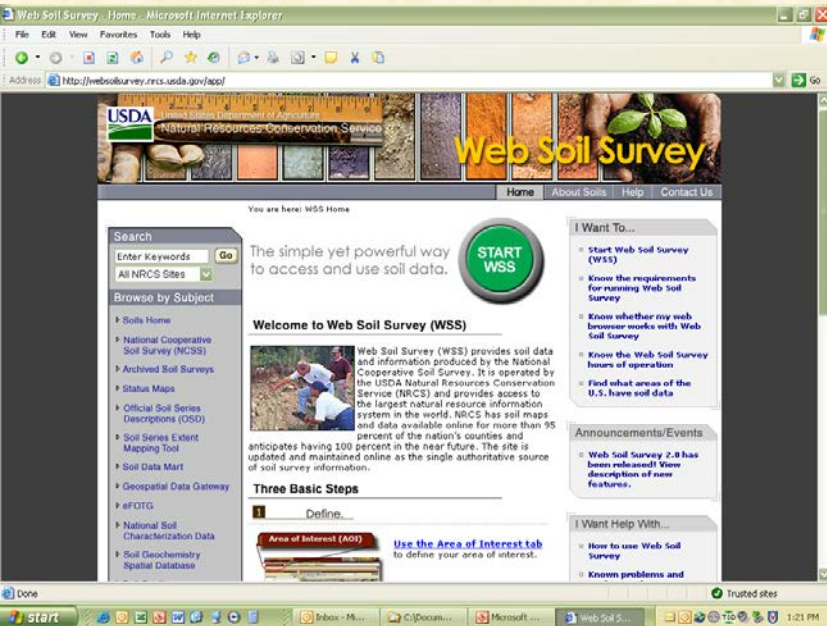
Web Soil Survey - Home - Microsoft Internet Explorer

File Edit View Favorites Tools Help

Address http://websoilsurvey.nrcs.usda.gov/app/

Go

USDA United States Department of Agriculture Natural Resources Conservation Service

Web Soil Survey

Home About Soils Help Contact Us

You are here: WSS Home

Search

Enter Keywords Go

All NRCS Sites

Browse by Subject

Soils Home

National Cooperative Soil Survey (NCSS)

Archived Soil Surveys

Status Maps

Official Soil Series Descriptions (OSD)

Soil Series Extent Mapping Tool

Soil Data Mart

Geospatial Data Gateway

eFOTG

National Soil Characterization Data

Soil Geochemistry Spatial Database

The simple yet powerful way to access and use soil data.

START WSS

Welcome to Web Soil Survey (WSS)

Web Soil Survey (WSS) provides soil data and information produced by the National Cooperative Soil Survey. It is operated by the USDA Natural Resources Conservation Service (NRCS) and provides access to the largest natural resource information system in the world. NRCS has soil maps and data available online for more than 95 percent of the nation's counties and anticipates having 100 percent in the near future. The site is updated and maintained online as the single authoritative source of soil survey information.

Three Basic Steps

1 Define.

Area of Interest (AOI)

Use the Area of Interest tab to define your area of interest.

I Want To...

Start Web Soil Survey (WSS)

Know the requirements for running Web Soil Survey

Know whether my web browser works with Web Soil Survey

Know the Web Soil Survey hours of operation

Find what areas of the U.S. have soil data

Announcements/Events

Web Soil Survey 2.0 has been released! View description of new features.

I Want Help With...

How to use Web Soil Survey

Known problems and

Done

Trusted sites

start

Inbox - Mi...

C:\Docum...

Microsoft ...

Web Soil S...

1:21 PM